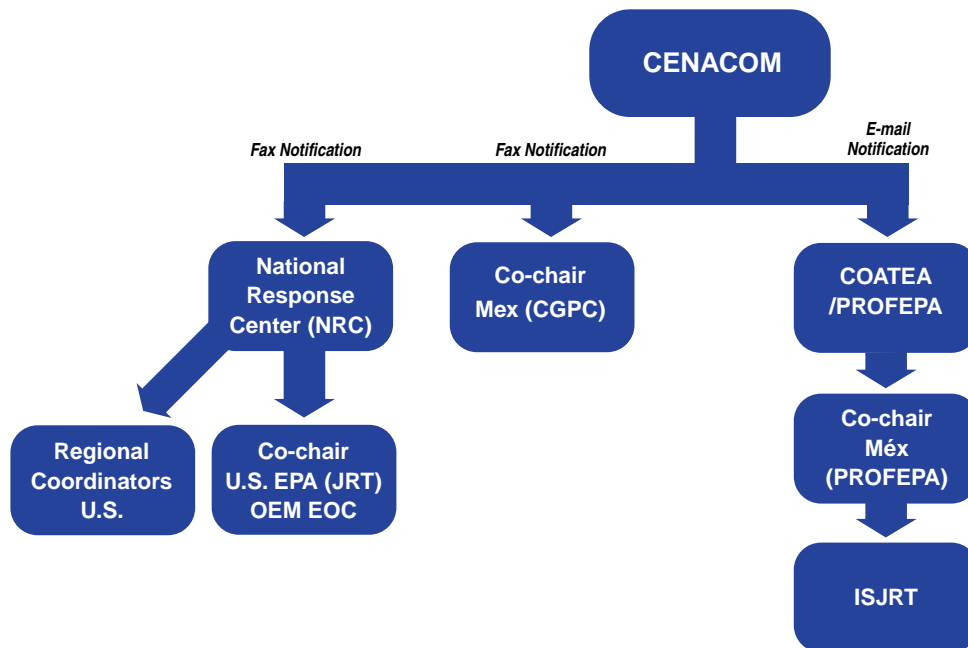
CENACOM

Fax Notification

Fax Notification

E-mail Notification

National Response Center (NRC)

Co-chair Mex (CGPC)

COATEA /PROFEPA

Regional Coordinators U.S.

Co-chair U.S. EPA (JRT) OEM EOC

Co-chair Méx (PROFEPA)

ISJRT